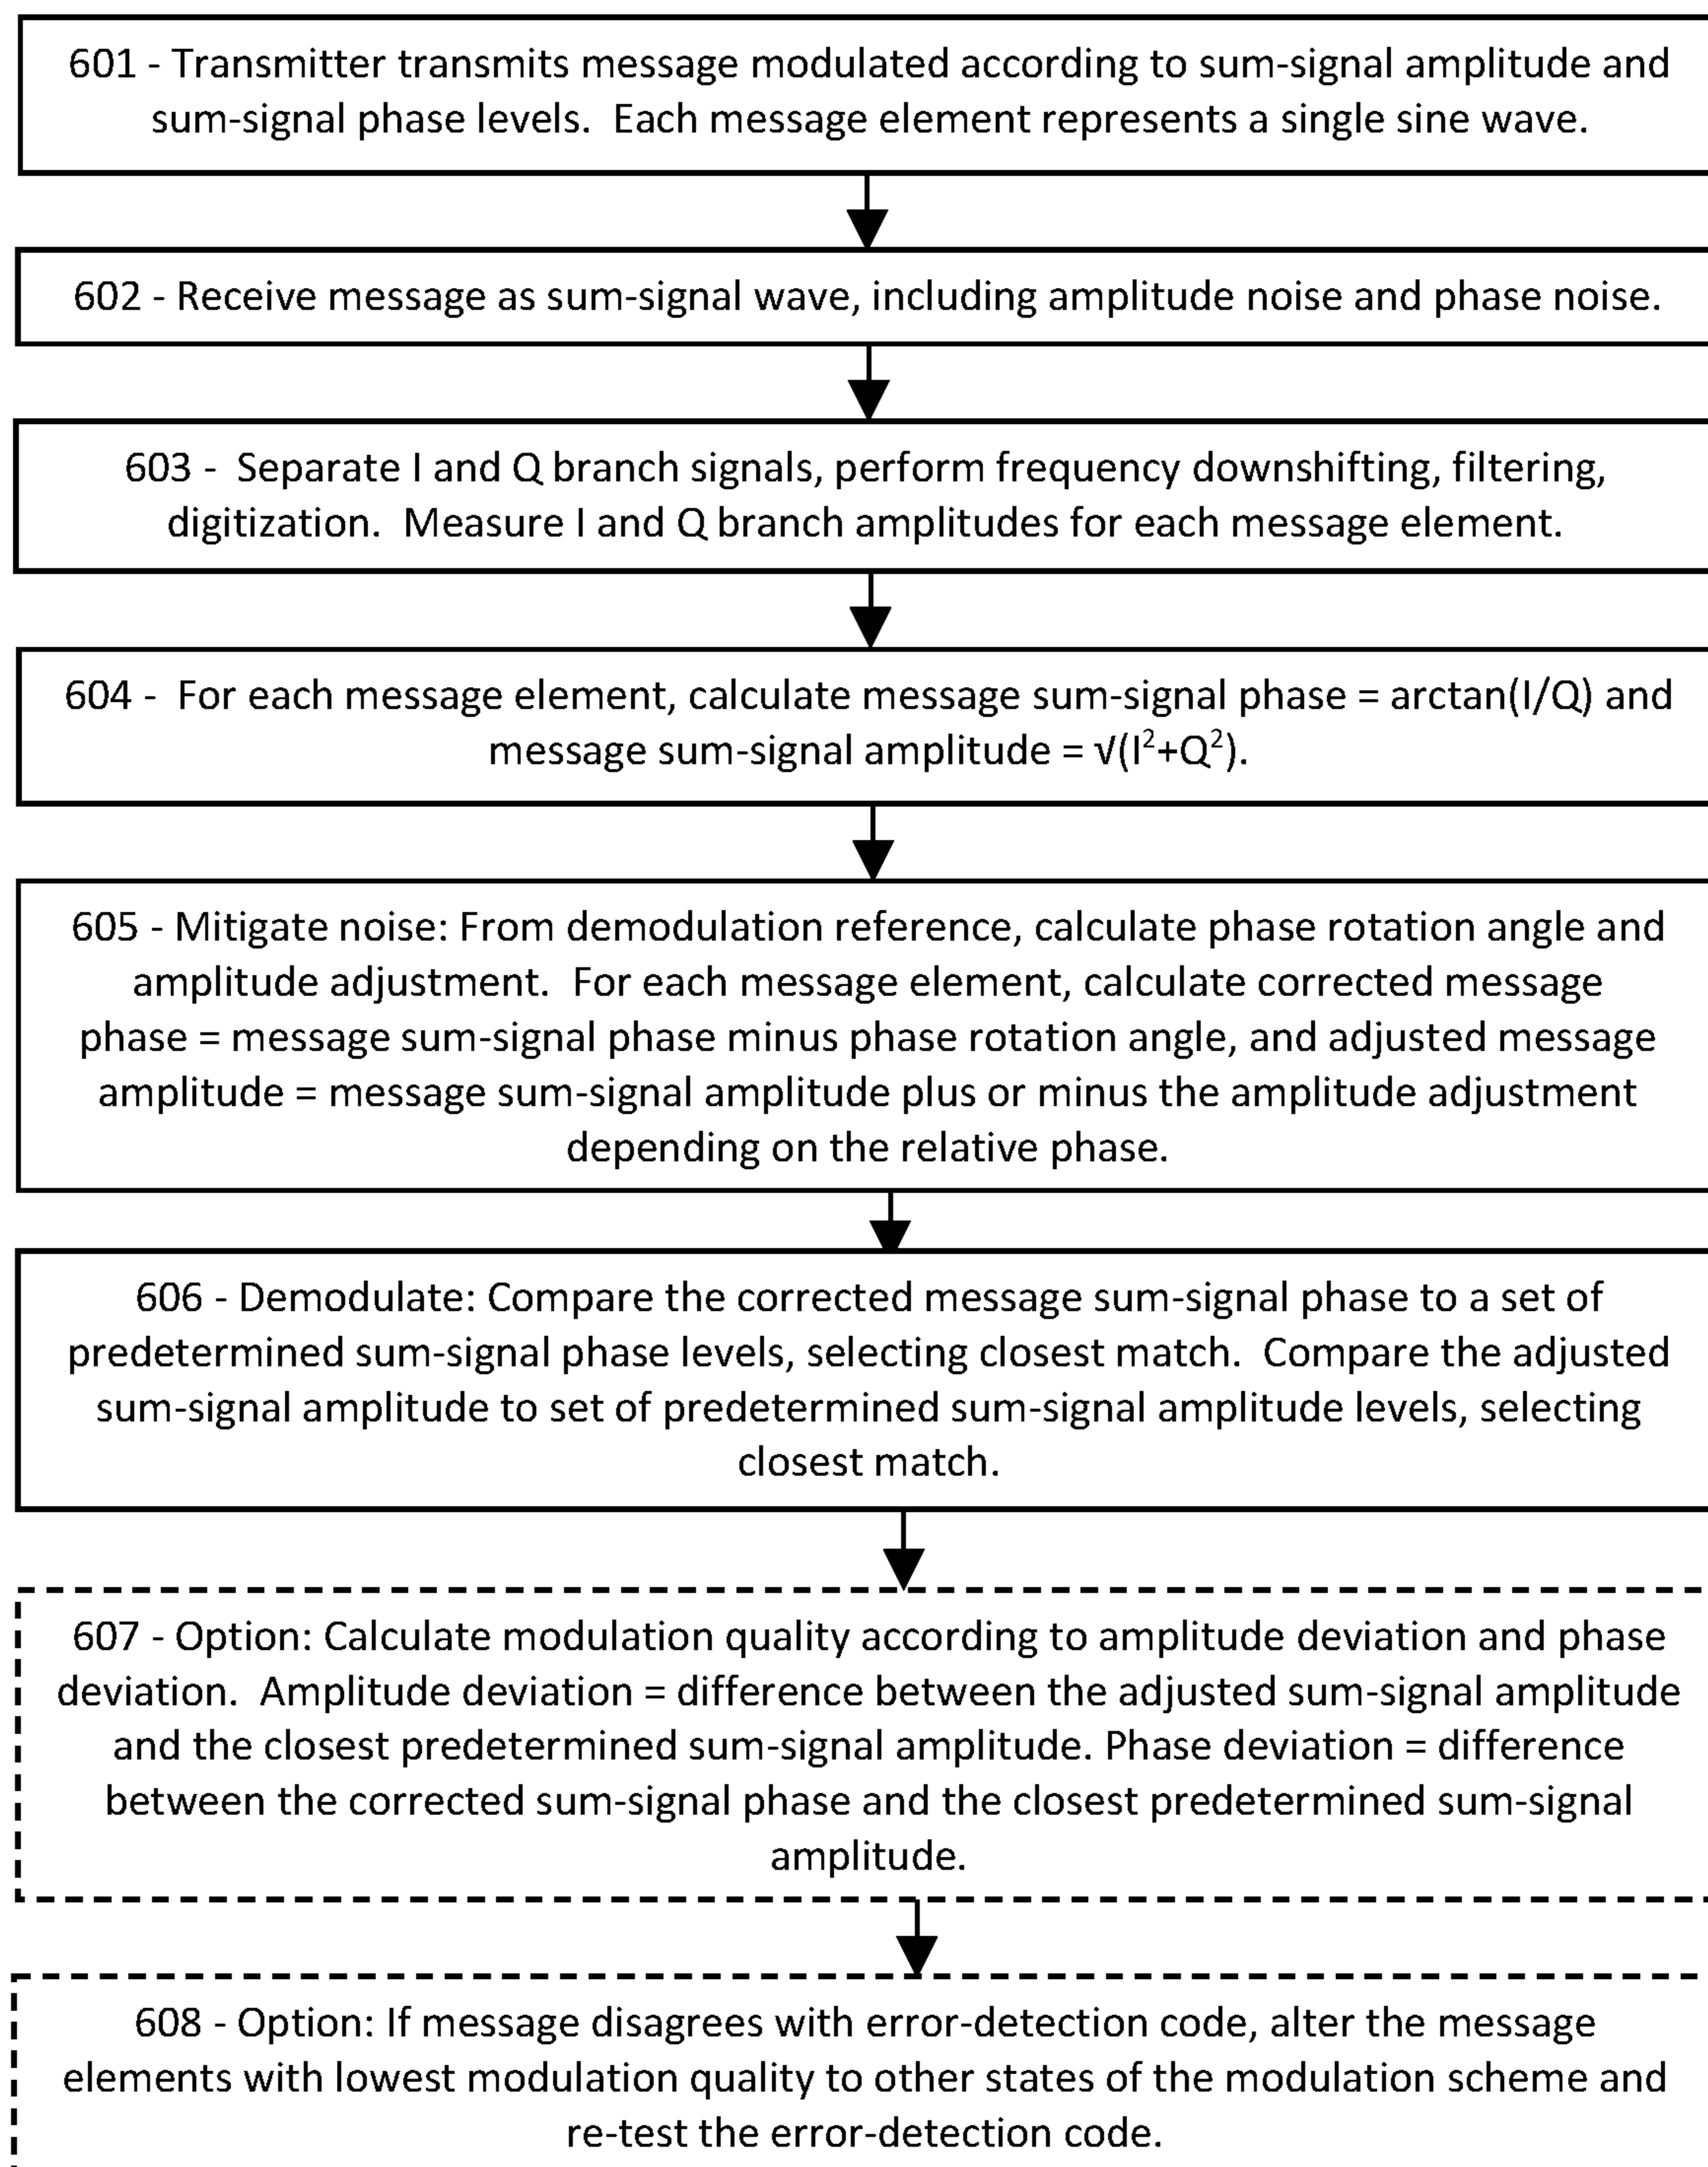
601 - Transmitter transmits message modulated according to sum-signal amplitude and sum-signal phase levels. Each message element represents a single sine wave.

602 - Receive message as sum-signal wave, including amplitude noise and phase noise.

603 - Separate I and Q branch signals, perform frequency downshifting, filtering, digitization. Measure I and Q branch amplitudes for each message element.

604 - For each message element, calculate message sum-signal phase = arctan(I/Q) and message sum-signal amplitude = $\sqrt{(I^2+Q^2)}$.

605 - Mitigate noise: From demodulation reference, calculate phase rotation angle and amplitude adjustment. For each message element, calculate corrected message phase = message sum-signal phase minus phase rotation angle, and adjusted message amplitude = message sum-signal amplitude plus or minus the amplitude adjustment depending on the relative phase.

606 - Demodulate: Compare the corrected message sum-signal phase to a set of predetermined sum-signal phase levels, selecting closest match. Compare the adjusted sum-signal amplitude to set of predetermined sum-signal amplitude levels, selecting closest match.

607 - Option: Calculate modulation quality according to amplitude deviation and phase deviation. Amplitude deviation = difference between the adjusted sum-signal amplitude and the closest predetermined sum-signal amplitude. Phase deviation = difference between the corrected sum-signal phase and the closest predetermined sum-signal amplitude.

608 - Option: If message disagrees with error-detection code, alter the message elements with lowest modulation quality to other states of the modulation scheme and re-test the error-detection code.